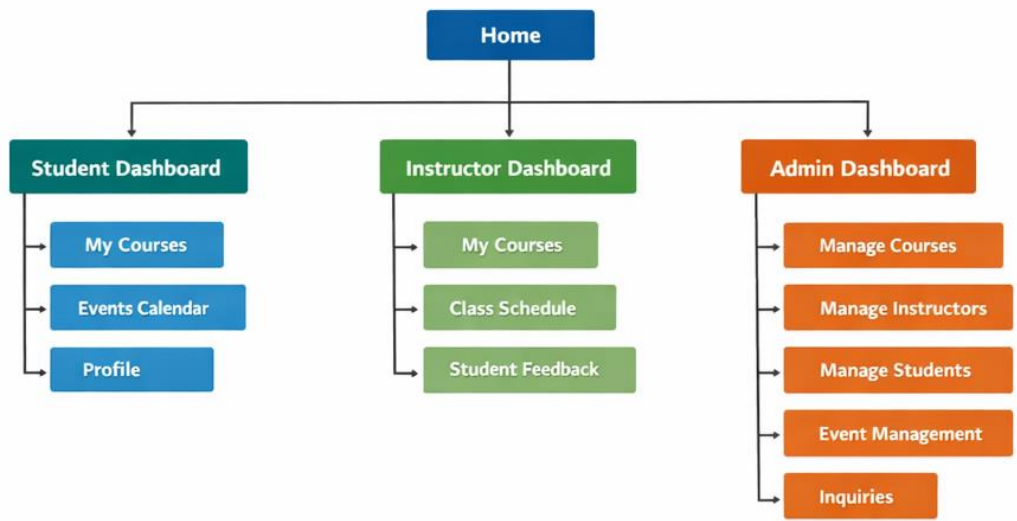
Home

Student Dashboard

My Courses

Events Calendar

Profile

Instructor Dashboard

My Courses

Class Schedule

Student Feedback

Admin Dashboard

Manage Courses

Manage Instructors

Manage Students

Event Management

Inquiries